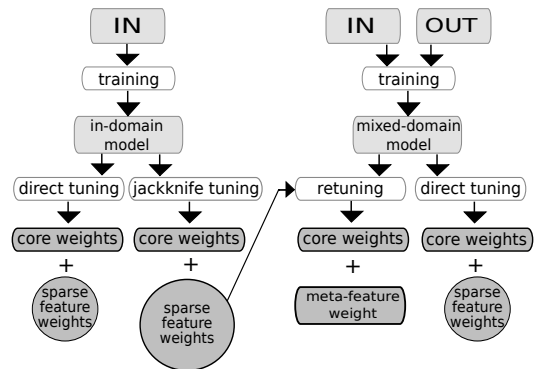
IN

training

in-domain model

direct tuning

jackknife tuning

core weights

core weights

+

+

sparse feature weights

sparse feature weights

IN

OUT

training

mixed-domain model

retuning

direct tuning

core weights

core weights

+

+

meta-feature weight

sparse feature weights